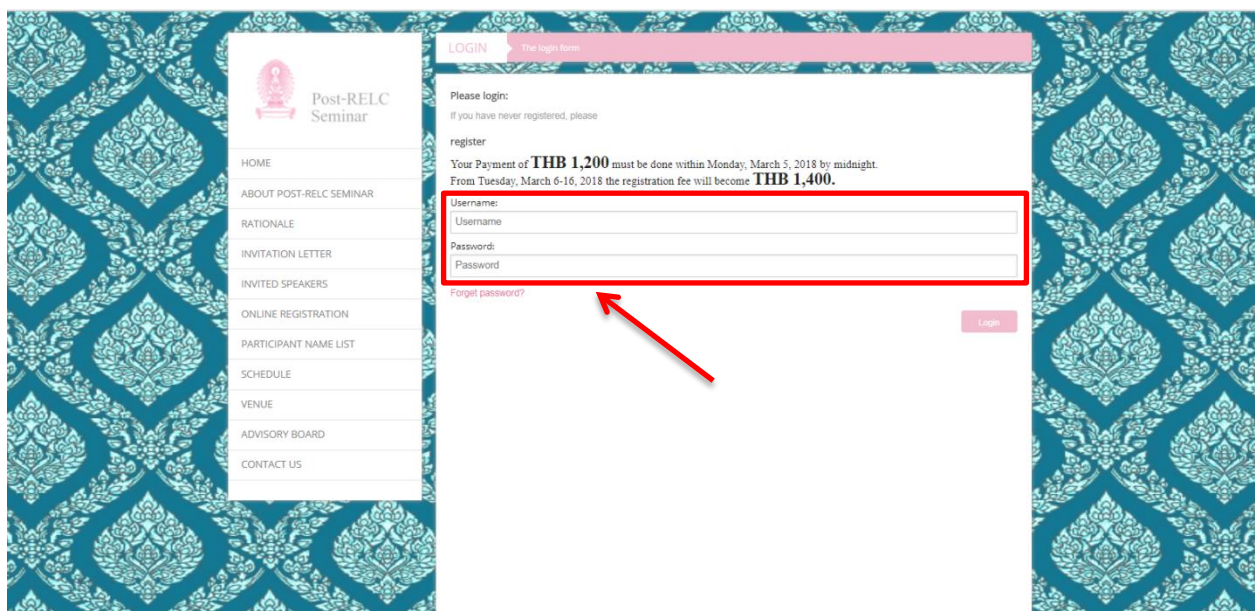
Post-RELC Seminar

HOME
ABOUT POST-RELC SEMINAR
RATIONALE
INVITATION LETTER
INVITED SPEAKERS
ONLINE REGISTRATION
PARTICIPANT NAME LIST
SCHEDULE
VENUE
ADVISORY BOARD
CONTACT US

LOGIN The login form

Please login:
If you have never registered, please

register

Your Payment of THB 1,200 must be done within Monday, March 5, 2018 by midnight.
From Tuesday, March 6-16, 2018 the registration fee will become THB 1,400.

Username:
Username
Password:
Password
Forget password?

Login